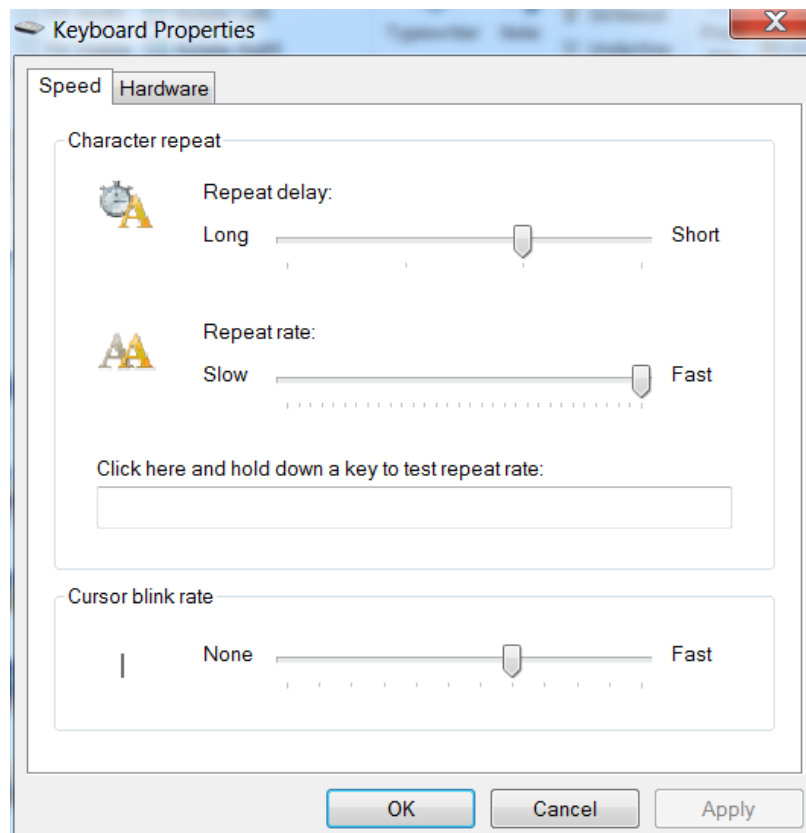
Keyboard Properties

X

Speed

Hardware

Character repeat

Repeat delay:

Long

Short

Repeat rate:

Slow

Fast

Click here and hold down a key to test repeat rate:

Cursor blink rate

None

Fast

OK

Cancel

Apply